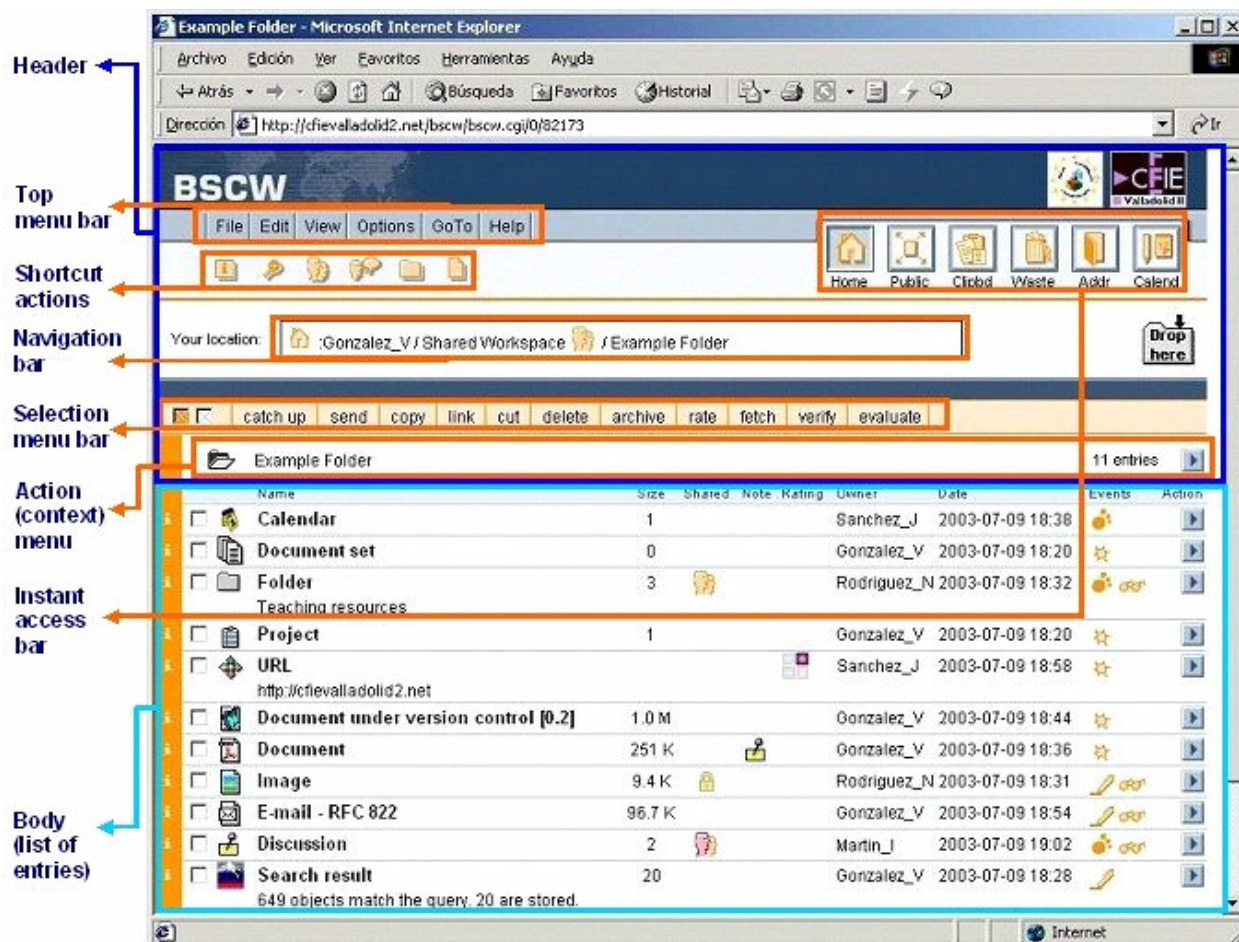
Header

Top menu bar

Shortcut actions

Navigation bar

Selection menu bar

Action (context) menu

Instant access bar

Body (list of entries)

Example Folder - Microsoft Internet Explorer

Archivo Edición Ver Favoritos Herramientas Ayuda

Atrás Búsqueda Favoritos Historial

Dirección http://cfievalladolid2.net/bscw/bscw.cgi/0/82173 Ir

BSCW

CFIE Valladolid II

File Edit View Options GoTo Help

Home Public Clipbd Waste Addr Calend

Your location: :Gonzalez_V / Shared Workspace / Example Folder

Drop here

catch up send copy link cut delete archive rate fetch verify evaluate

Example Folder 11 entries

| Name | Size | Shared | Note | Rating | Owner | Date | Events | Action |
|---|---|---|---|---|---|---|---|---|
| Calendar | 1 | | | | Sanchez_J | 2003-07-09 18:38 | | |
| Document set | 0 | | | | Gonzalez_V | 2003-07-09 18:20 | | |
| Folder Teaching resources | 3 | | | | Rodriguez_N | 2003-07-09 18:32 | | |
| Project | 1 | | | | Gonzalez_V | 2003-07-09 18:20 | | |
| URL http://cfievalladolid2.net | | | | | Sanchez_J | 2003-07-09 18:58 | | |
| Document under version control [0.2] | 1.0 M | | | | Gonzalez_V | 2003-07-09 18:44 | | |
| Document | 251 K | | | | Gonzalez_V | 2003-07-09 18:36 | | |
| Image | 9.4 K | | | | Rodriguez_N | 2003-07-09 18:31 | | |
| E-mail - RFC 822 | 96.7 K | | | | Gonzalez_V | 2003-07-09 18:54 | | |
| Discussion | 2 | | | | Martin_I | 2003-07-09 19:02 | | |
| Search result 649 objects match the query. 20 are stored. | 20 | | | | Gonzalez_V | 2003-07-09 18:28 | | |

Internet